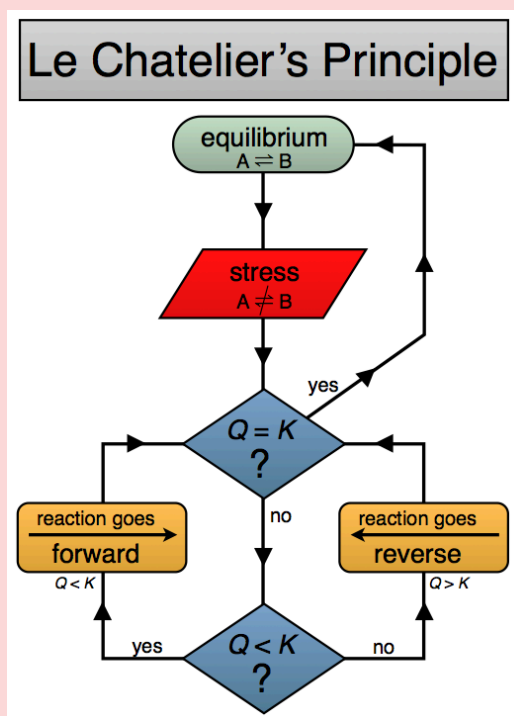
Le Chatelier's Principle

equilibrium
$A \rightleftharpoons B$

stress
$A \not\rightleftharpoons B$

yes

$Q = K$
?

no

reaction goes
forward
$Q < K$

reaction goes
reverse
$Q > K$

yes

$Q < K$
?

no